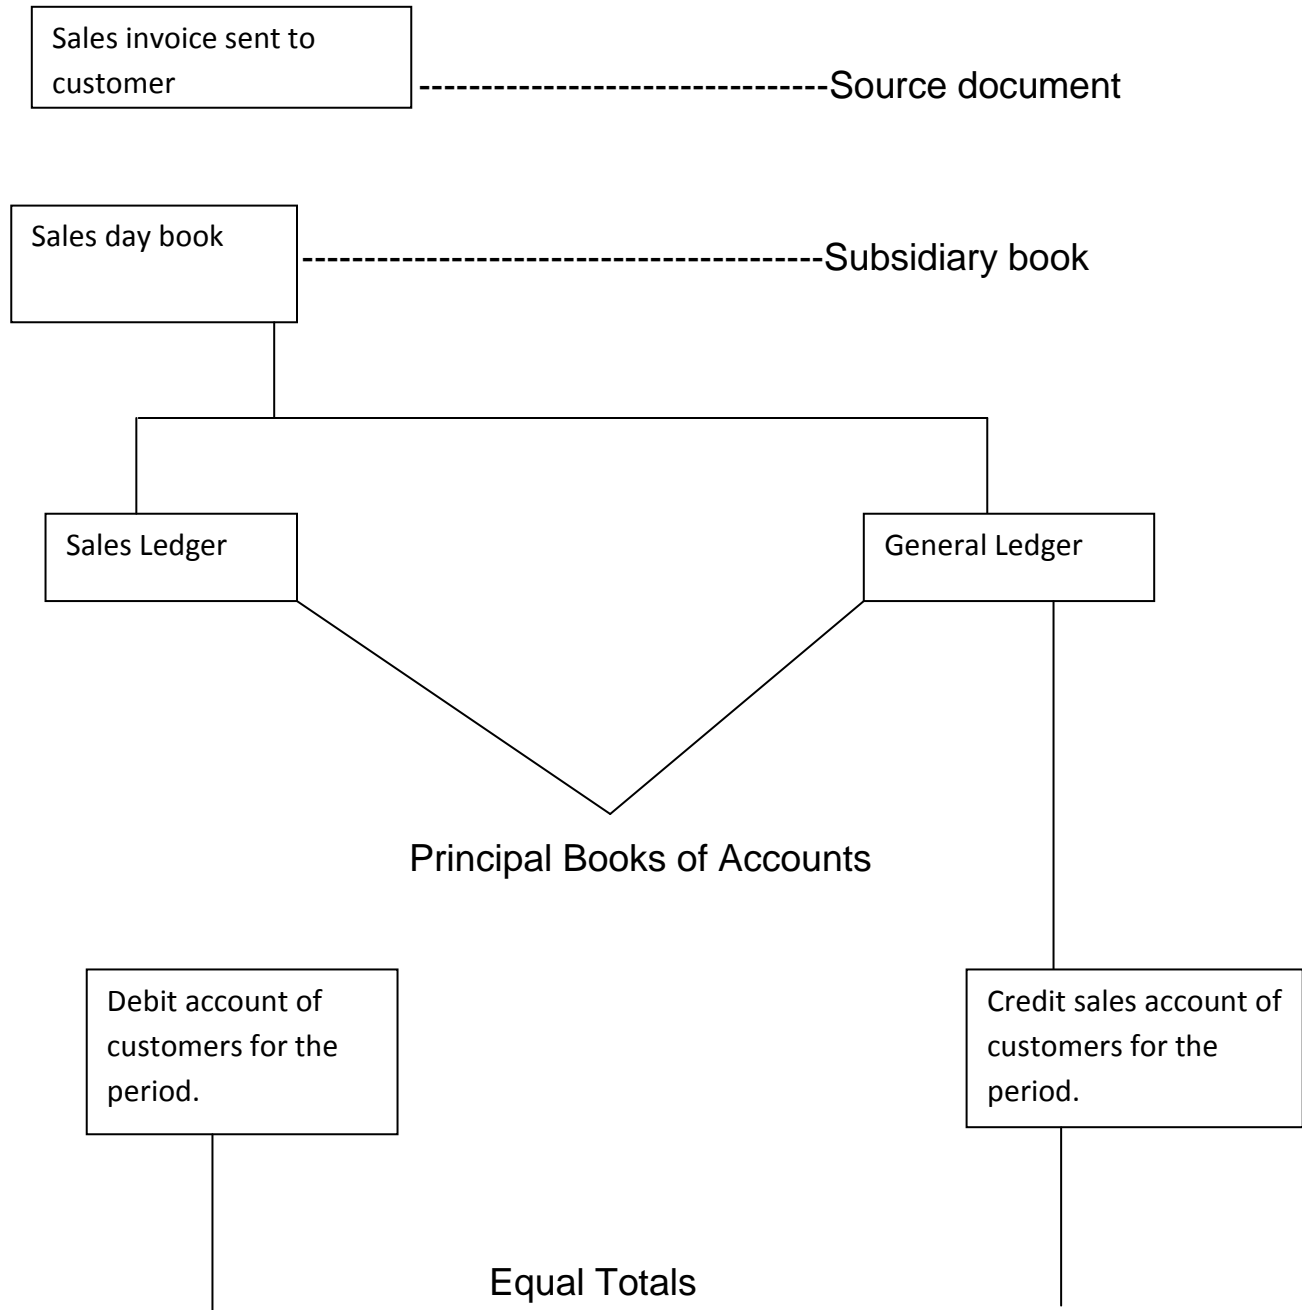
Sales invoice sent to customer

--------------------------------Source document

Sales day book

-----------------------------------------Subsidiary book

Sales Ledger

General Ledger

Principal Books of Accounts

Debit account of customers for the period.

Credit sales account of customers for the period.

Equal Totals